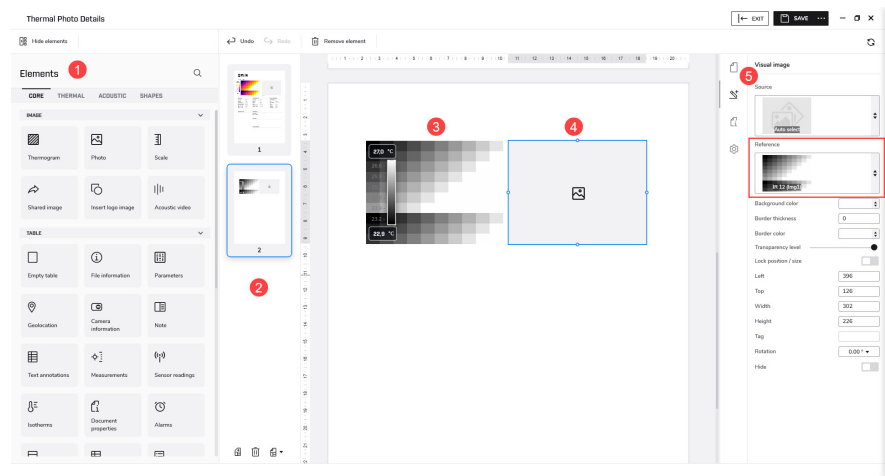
Thermal Photo Details

EXIT SAVE ···

Hide elements

Undo Redo Remove element

Elements 1

CORE THERMAL ACOUSTIC SHAPES

IMAGE

Thermogram
Photo
Scale
Shared image
Insert logo image
Acoustic video

TABLE

Empty table
File information
Parameters
Geolocation
Camera information
Note
Text annotations
Measurements
Sensor readings
Isotherms
Document properties
Alarms

1

2

2

3

4

27,0 °C
22,5 °C

5

Visual image

Source

Auto select

Reference

IR 12 (img1)

Background color
Border thickness 0
Border color
Transparency level
Lock position / size
Left 396
Top 126
Width 302
Height 226
Tag
Rotation 0.00 °
Hide